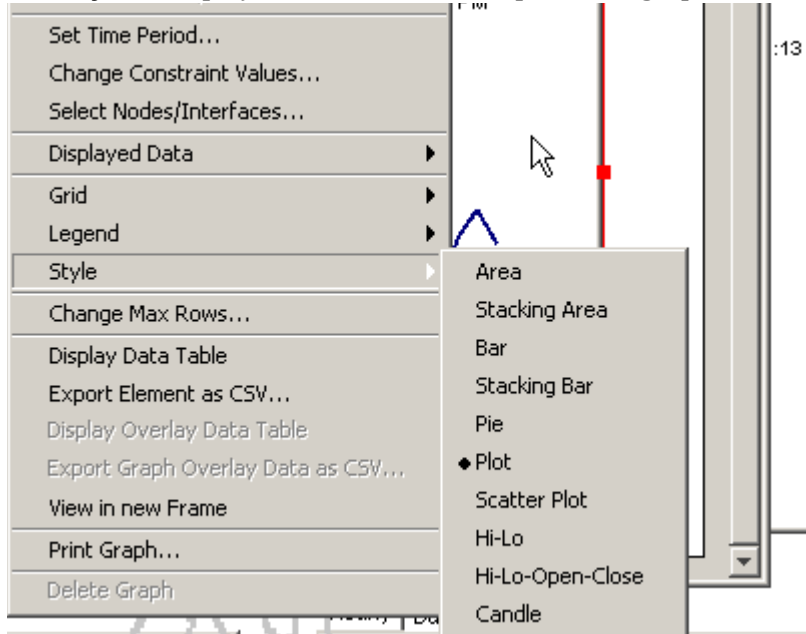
Set Time Period...
Change Constraint Values...
Select Nodes/Interfaces...
Displayed Data
Grid
Legend
Style
Change Max Rows...
Display Data Table
Export Element as CSV...
Display Overlay Data Table
Export Graph Overlay Data as CSV...
View in new Frame
Print Graph...
Delete Graph

:13

Area
Stacking Area
Bar
Stacking Bar
Pie
◆ Plot
Scatter Plot
Hi-Lo
Hi-Lo-Open-Close
Candle